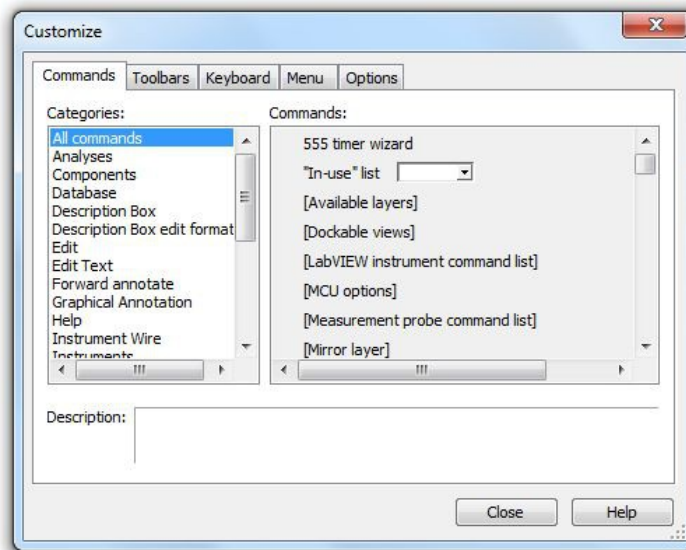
Customize

Commands | Toolbars | Keyboard | Menu | Options

Categories:
All commands
Analyses
Components
Database
Description Box
Description Box edit format
Edit
Edit Text
Forward annotate
Graphical Annotation
Help
Instrument Wire
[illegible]

Commands:
555 timer wizard
"In-use" list
[Available layers]
[Dockable views]
[LabVIEW instrument command list]
[MCU options]
[Measurement probe command list]
[Mirror layer]

Description:

Close
Help